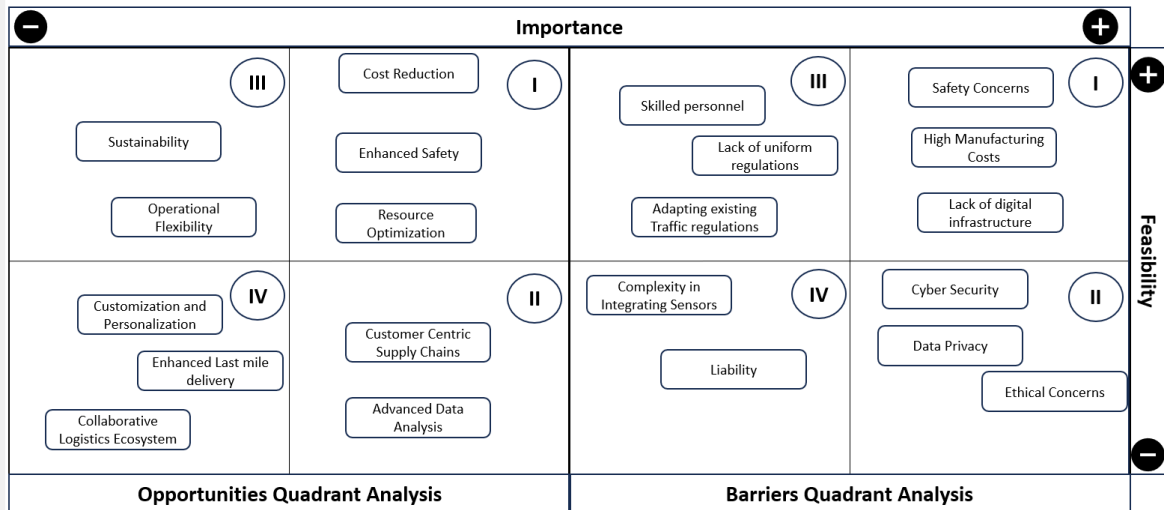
Importance

III

Sustainability

Operational Flexibility

Cost Reduction

I

Enhanced Safety

Resource Optimization

IV

Customization and Personalization

Enhanced Last mile delivery

Collaborative Logistics Ecosystem

II

Customer Centric Supply Chains

Advanced Data Analysis

Skilled personnel

III

Lack of uniform regulations

Adapting existing Traffic regulations

Safety Concerns

I

High Manufacturing Costs

Lack of digital infrastructure

Complexity in Integrating Sensors

IV

Liability

Cyber Security

II

Data Privacy

Ethical Concerns

Feasibility

Opportunities Quadrant Analysis

Barriers Quadrant Analysis